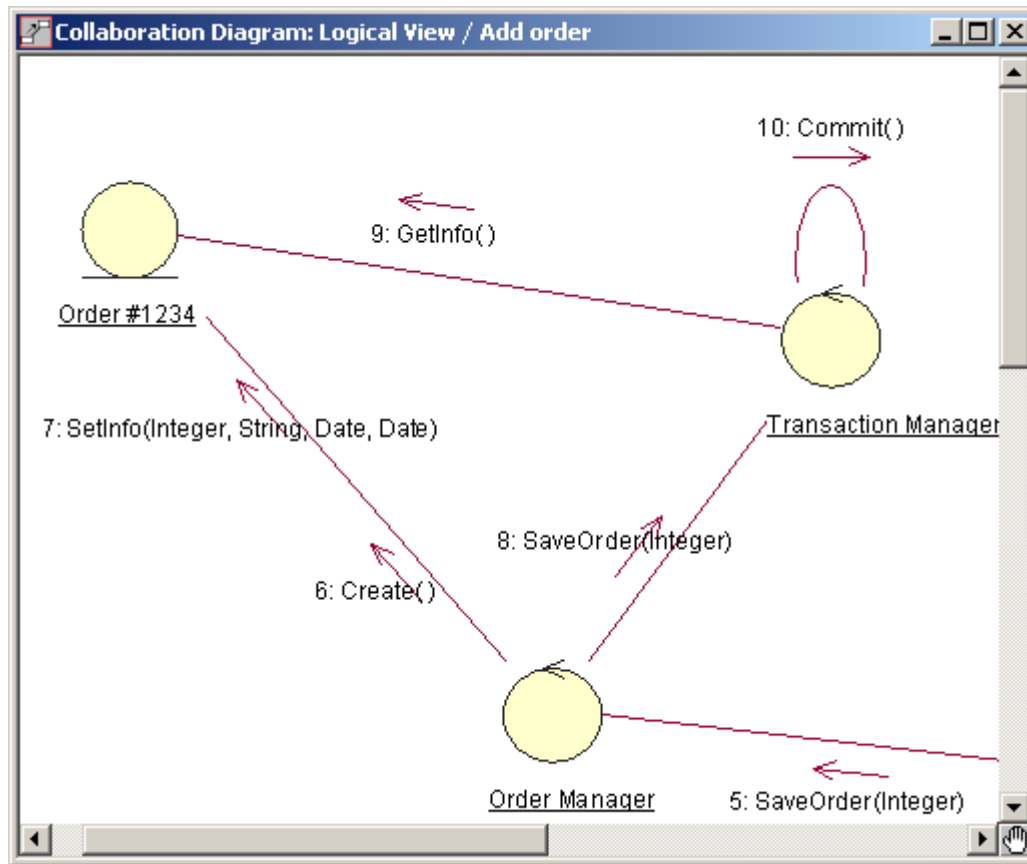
Collaboration Diagram: Logical View / Add order

10: Commit( )

9: GetInfo( )

Order #1234

Transaction Manager

7: SetInfo(Integer, String, Date, Date)

8: SaveOrder(Integer)

6: Create( )

Order Manager

5: SaveOrder(Integer)